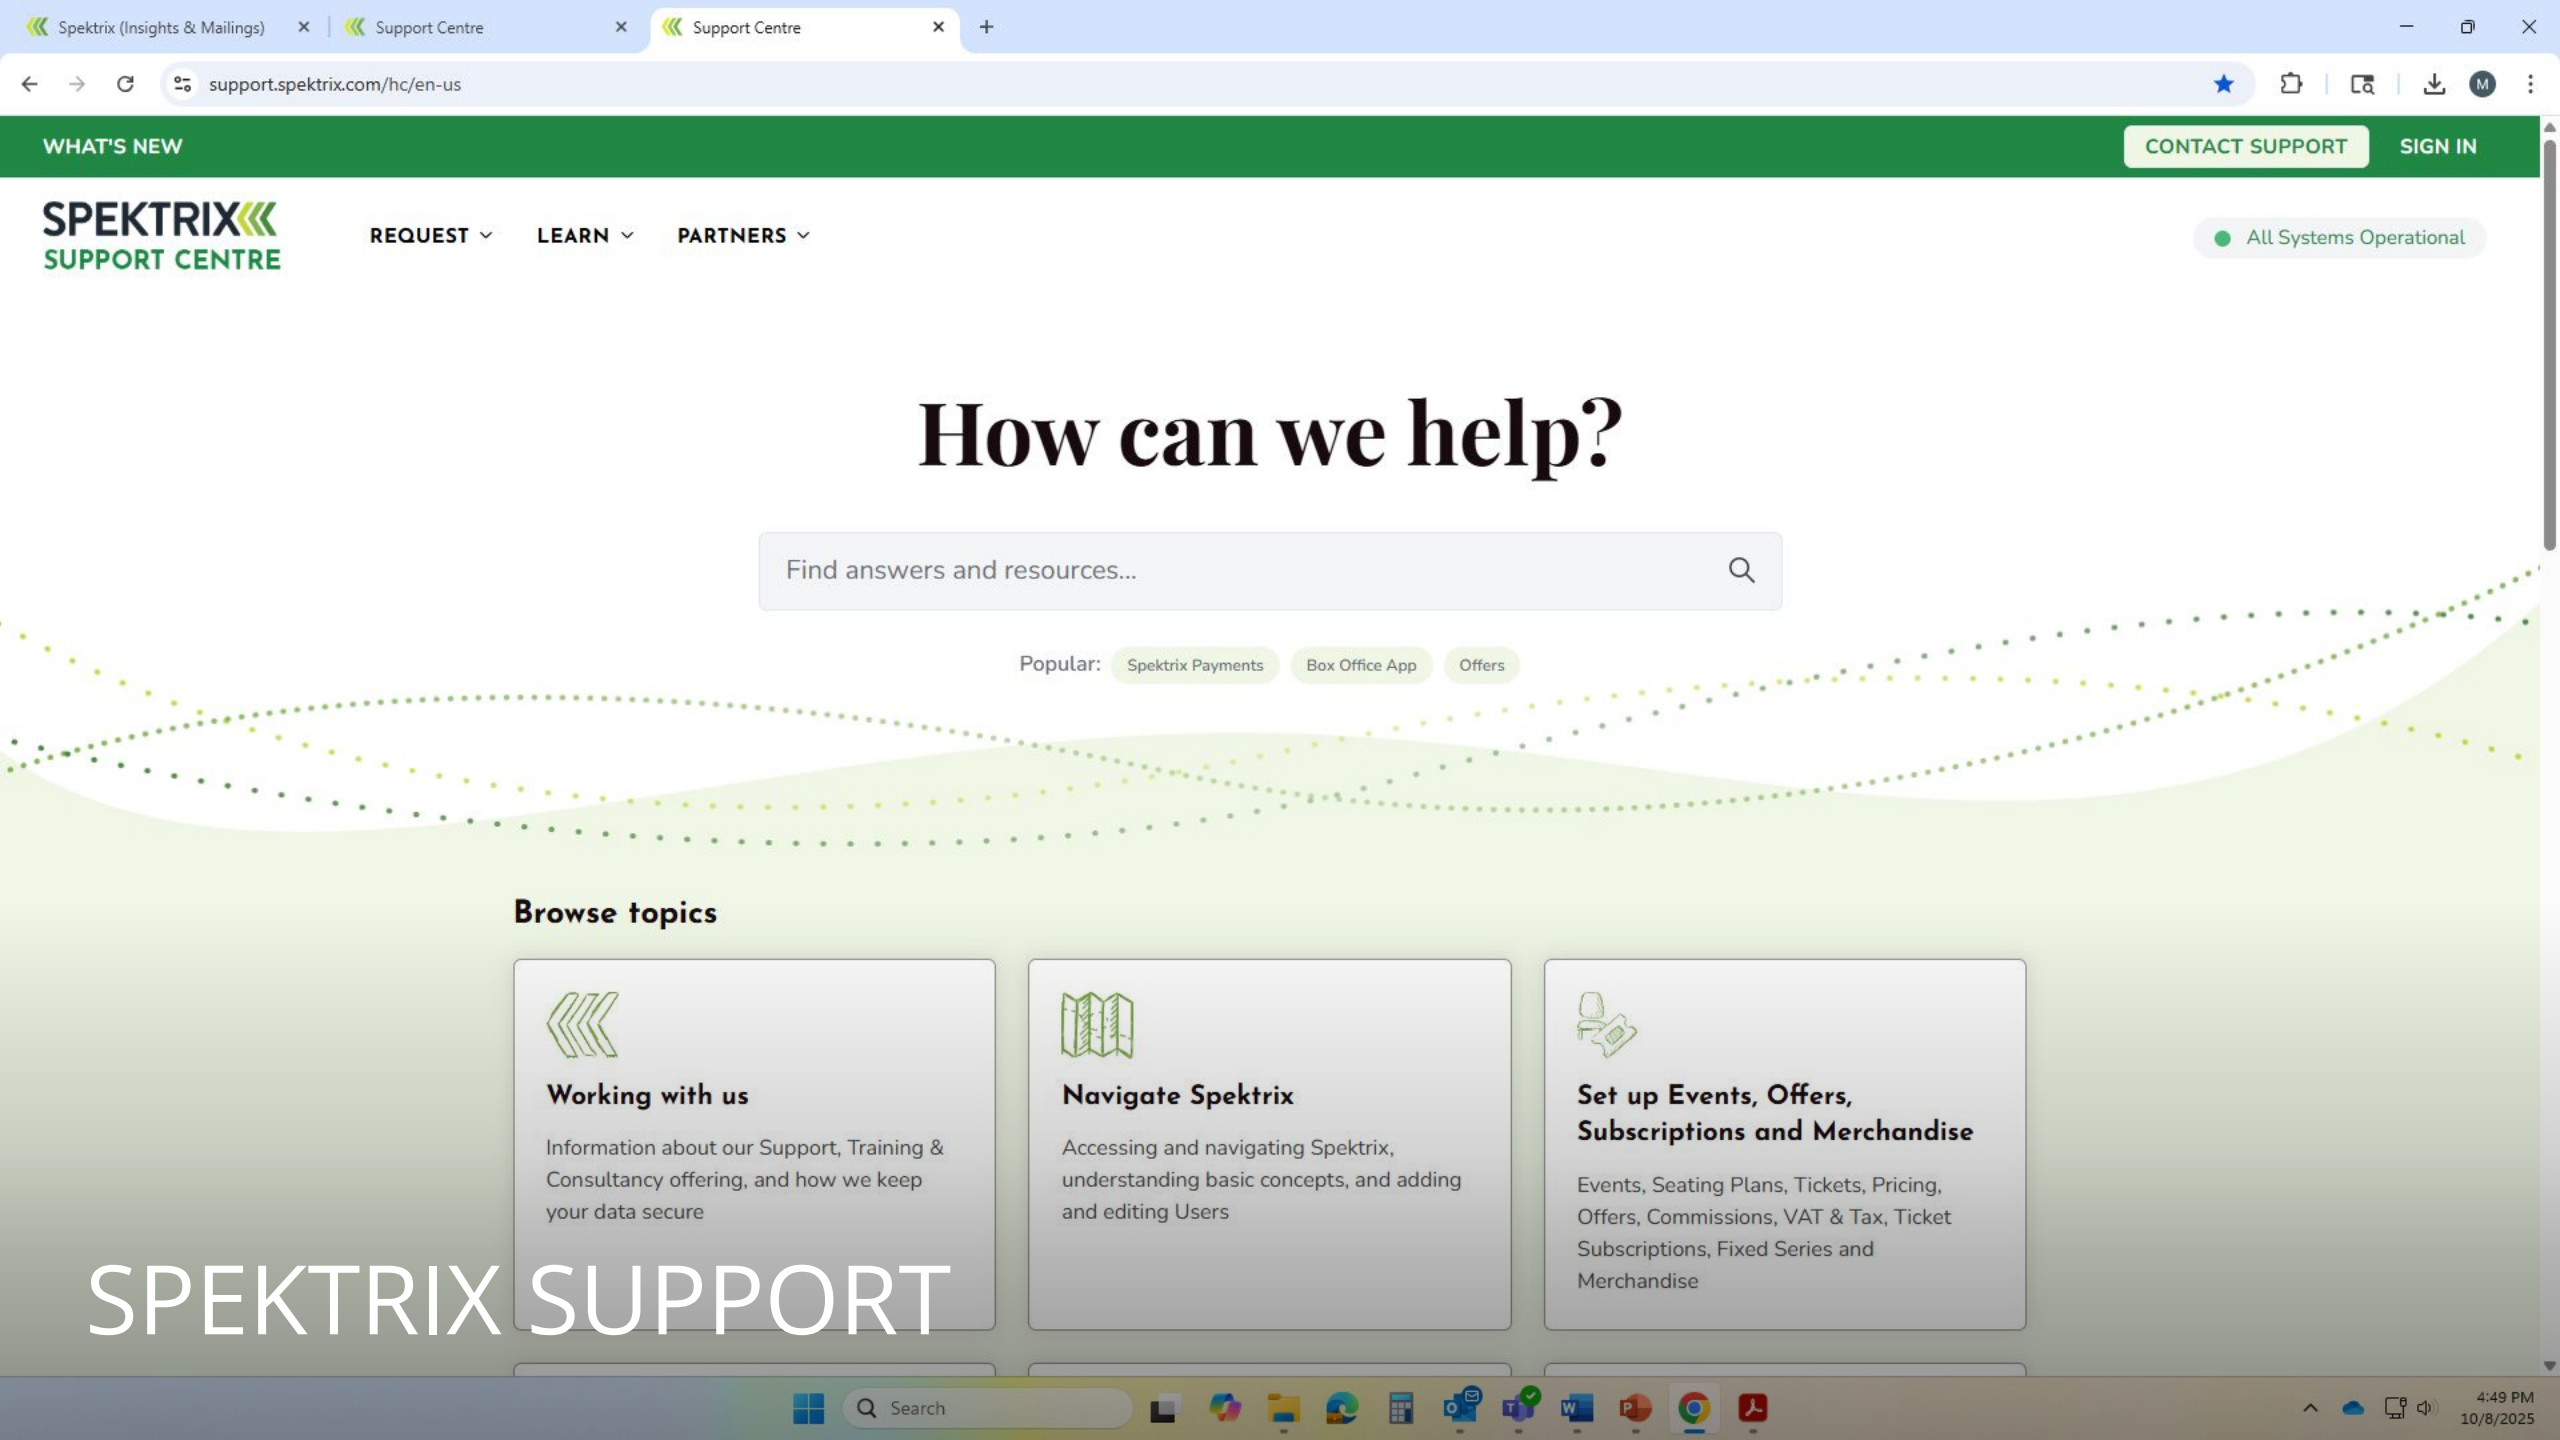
Spektrix (Insights & Mailings) × Support Centre × Support Centre × +

support.spektrix.com/hc/en-us

WHAT'S NEW

CONTACT SUPPORT SIGN IN

SPEKTRIX SUPPORT CENTRE

REQUEST LEARN PARTNERS

All Systems Operational

How can we help?

Find answers and resources...

Popular: Spektrix Payments Box Office App Offers

Browse topics

Working with us

Information about our Support, Training & Consultancy offering, and how we keep your data secure

Navigate Spektrix

Accessing and navigating Spektrix, understanding basic concepts, and adding and editing Users

Set up Events, Offers, Subscriptions and Merchandise

Events, Seating Plans, Tickets, Pricing, Offers, Commissions, VAT & Tax, Ticket Subscriptions, Fixed Series and Merchandise

SPEKTRIX SUPPORT

Search

4:49 PM
10/8/2025